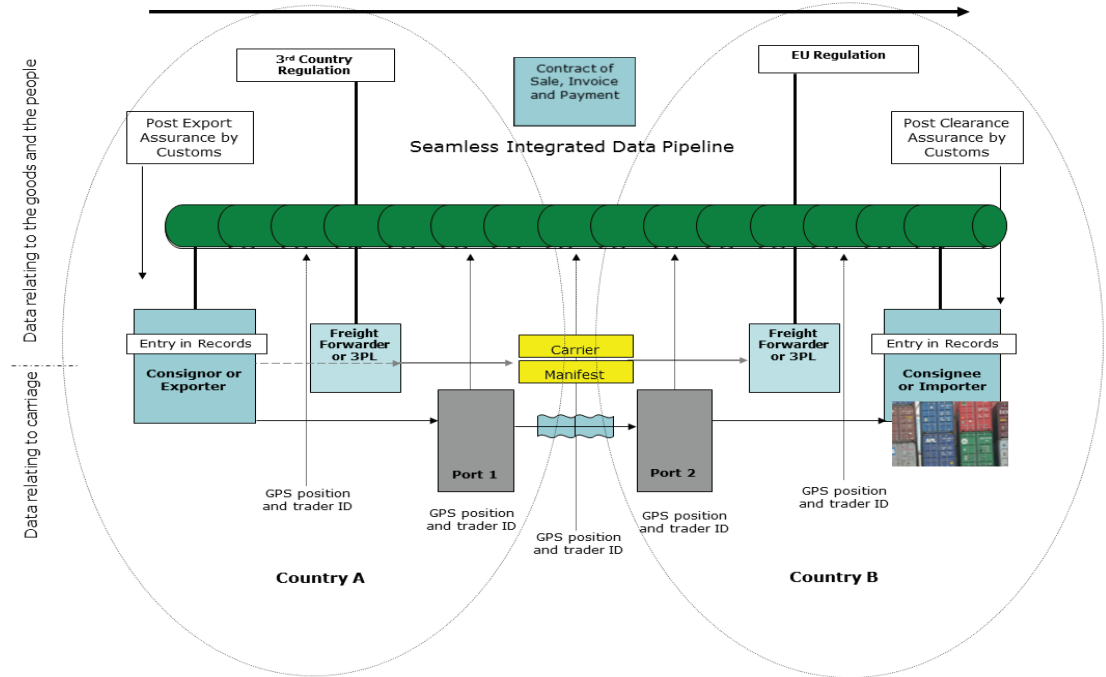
Data relating to the goods and the people

Data relating to carriage

3rd Country Regulation

Contract of Sale, Invoice and Payment

EU Regulation

Post Export Assurance by Customs

Seamless Integrated Data Pipeline

Post Clearance Assurance by Customs

Entry in Records

Consignor or Exporter

Freight Forwarder or 3PL

Carrier

Manifest

Freight Forwarder or 3PL

Entry in Records

Consignee or Importer

Port 1

Port 2

GPS position and trader ID

GPS position and trader ID

GPS position and trader ID

GPS position and trader ID

GPS position and trader ID

Country A

Country B